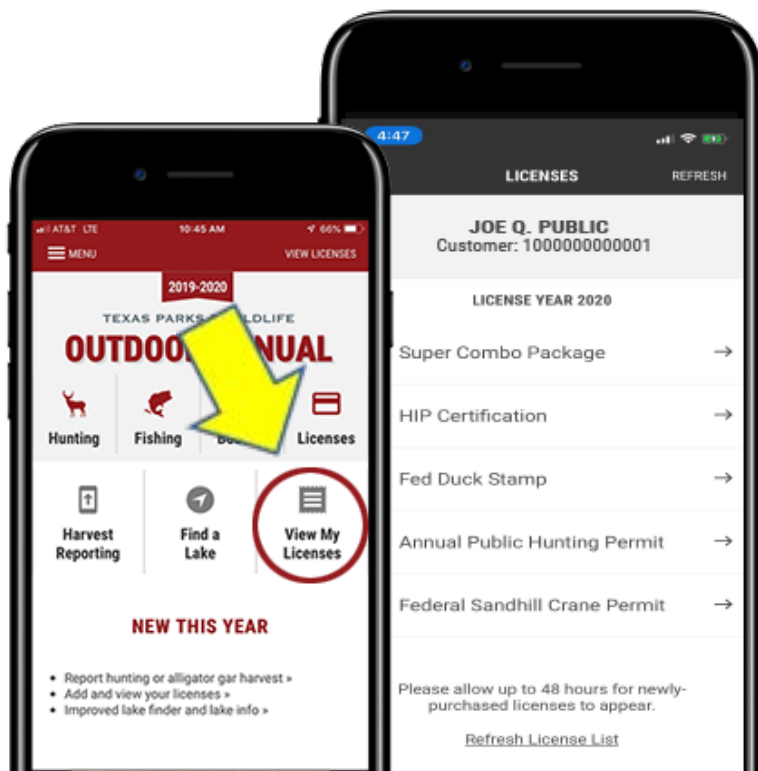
AT&T LTE 10:45 AM 66%

MENU VIEW LICENSES

2019-2020

TEXAS PARKS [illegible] LDLIFE

OUTDOO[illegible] NUAL

Hunting Fishing Bo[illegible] Licenses

Harvest Reporting

Find a Lake

View My Licenses

NEW THIS YEAR

- Report hunting or alligator gar harvest »
- Add and view your licenses »
- Improved lake finder and lake info »

4:47

LICENSES REFRESH

JOE Q. PUBLIC
Customer: 1000000000001

LICENSE YEAR 2020

Super Combo Package →

HIP Certification →

Fed Duck Stamp →

Annual Public Hunting Permit →

Federal Sandhill Crane Permit →

Please allow up to 48 hours for newly-purchased licenses to appear.

Refresh License List